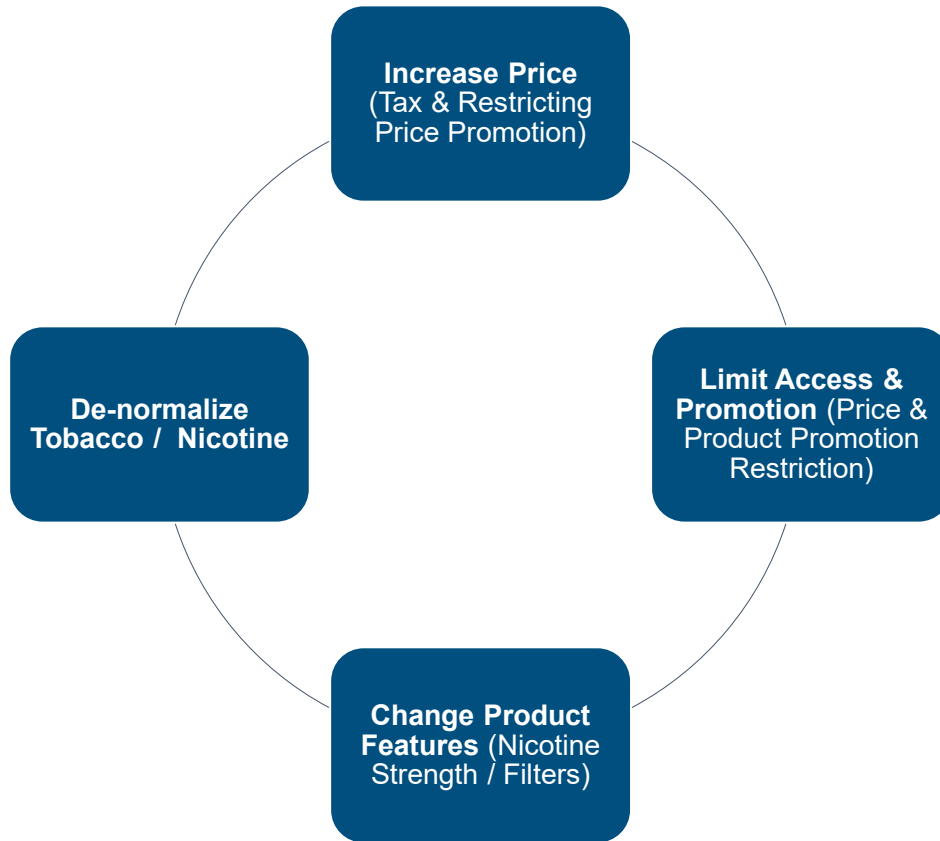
Increase Price (Tax & Restricting Price Promotion)

Limit Access & Promotion (Price & Product Promotion Restriction)

Change Product Features (Nicotine Strength / Filters)

De-normalize Tobacco / Nicotine